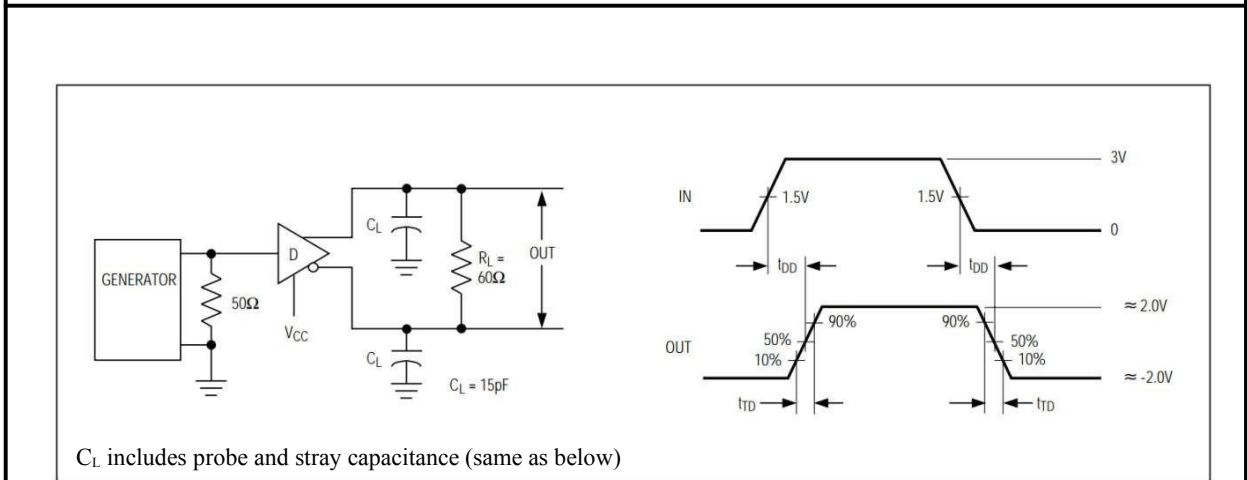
GENERATOR

$50\Omega$

D

$V_{CC}$

$C_L$

$C_L$

$R_L = 60\Omega$

OUT

$C_L = 15pF$

IN

1.5V

1.5V

3V

0

$t_{DD}$

$t_{DD}$

OUT

90%

90%

50%

10%

50%

10%

$\approx 2.0V$

$\approx -2.0V$

$t_{TD}$

$t_{TD}$

$C_L$ includes probe and stray capacitance (same as below)